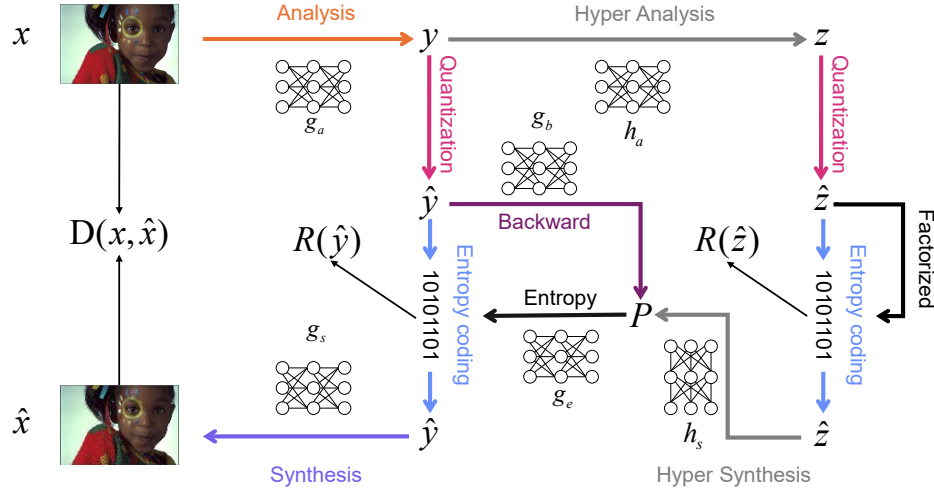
$x$

Analysis

$y$

Hyper Analysis

$z$

$g_a$

Quantization

$h_a$

Quantization

$g_b$

$D(x, \hat{x})$

$\hat{y}$

Backward

$\hat{z}$

Factorized

$R(\hat{y})$

$R(\hat{z})$

10101101

Entropy coding

Entropy

$P$

10101101

Entropy coding

$g_s$

$g_e$

$h_s$

$\hat{x}$

$\hat{y}$

$\hat{z}$

Synthesis

Hyper Synthesis